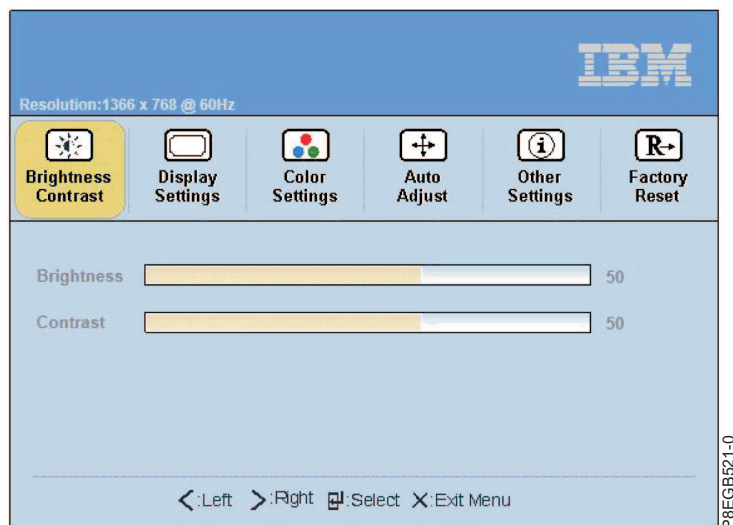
IBM

Resolution:1366 x 768 @ 60Hz

Brightness Contrast

Display Settings

Color Settings

Auto Adjust

Other Settings

Factory Reset

Brightness 50

Contrast 50

<:Left >:Right :Select X:Exit Menu

P8EGB521-0